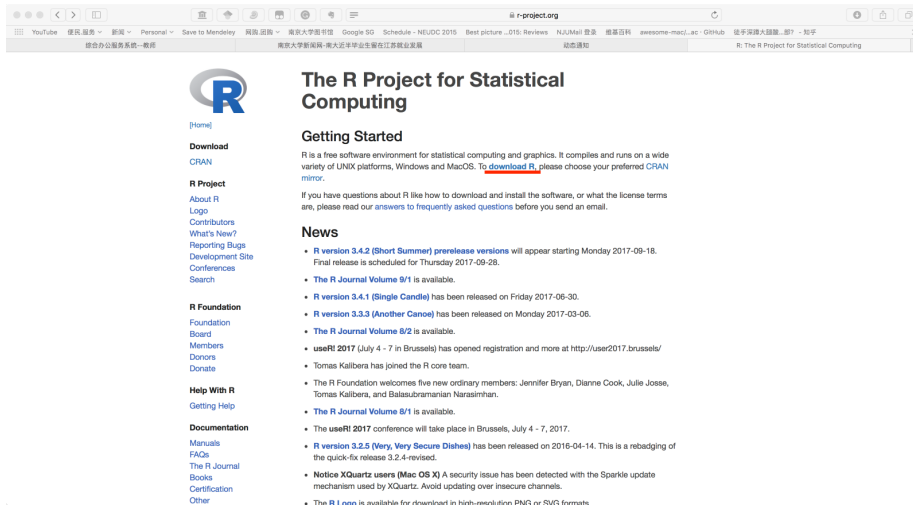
r-project.org

YouTube 便民.服务 新闻 Personal Save to Mendeley 网路.训练 南京大学图书馆 Google SG Schedule - NEUDC 2015 Best picture ...015: Reviews NJUMail 登录 维基百科 awesome-mac/...ac · GitHub 值乎深蹲大腿翻...部? - 知乎

综合办公服务系统--教师 南京大学新闻网-南大近半毕业生留在江苏就业发展 动态通知 R: The R Project for Statistical Computing

[Home]

Download

CRAN

R Project

About R
Logo
Contributors
What's New?
Reporting Bugs
Development Site
Conferences
Search

R Foundation

Foundation
Board
Members
Donors
Donate

Help With R

Getting Help

Documentation

Manuals
FAQs
The R Journal
Books
Certification
Other

The R Project for Statistical Computing

Getting Started

R is a free software environment for statistical computing and graphics. It compiles and runs on a wide variety of UNIX platforms, Windows and MacOS. To download R, please choose your preferred CRAN mirror.

If you have questions about R like how to download and install the software, or what the license terms are, please read our answers to frequently asked questions before you send an email.

News

• R version 3.4.2 (Short Summer) prerelease versions will appear starting Monday 2017-09-18. Final release is scheduled for Thursday 2017-09-28.

• The R Journal Volume 9/1 is available.

• R version 3.4.1 (Single Candle) has been released on Friday 2017-06-30.

• R version 3.3.3 (Another Canoe) has been released on Monday 2017-03-06.

• The R Journal Volume 8/2 is available.

• useR! 2017 (July 4 - 7 in Brussels) has opened registration and more at http://user2017.brussels/

• Tomas Kalibera has joined the R core team.

• The R Foundation welcomes five new ordinary members: Jennifer Bryan, Dianne Cook, Julie Josse, Tomas Kalibera, and Balasubramanian Narasimhan.

• The R Journal Volume 8/1 is available.

• The useR! 2016 conference will take place in Brussels, July 4 - 7, 2017.

• R version 3.2.5 (Very, Very Secure Dishes) has been released on 2016-04-14. This is a rebadging of the quick-fix release 3.2.4-revised.

• Notice XQuartz users (Mac OS X) A security issue has been detected with the Sparkle update mechanism used by XQuartz. Avoid updating over insecure channels.

• The R Logo is available for download in high-resolution PNG or SVG formats.